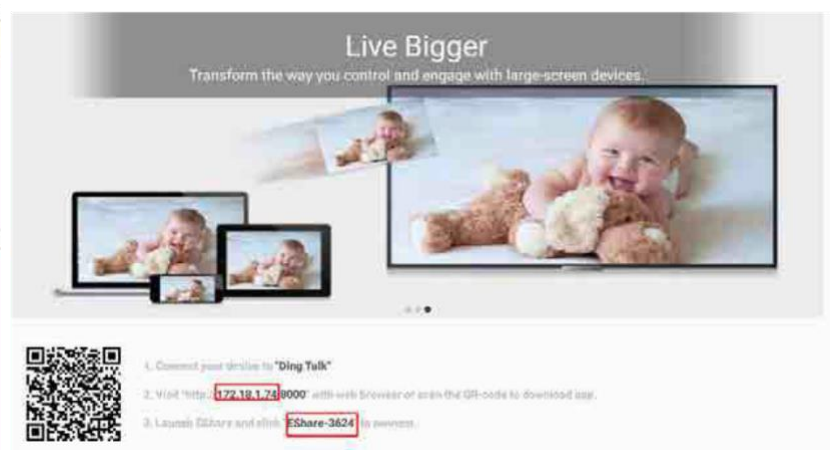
Live Bigger
Transform the way you control and engage with large-screen devices.

1. Connect your device to "Ding Talk"
2. Visit "http://172.18.1.74:8000" with web browser or scan the QR-code to download app.
3. Launch EShare and click "EShare-3624" to connect.